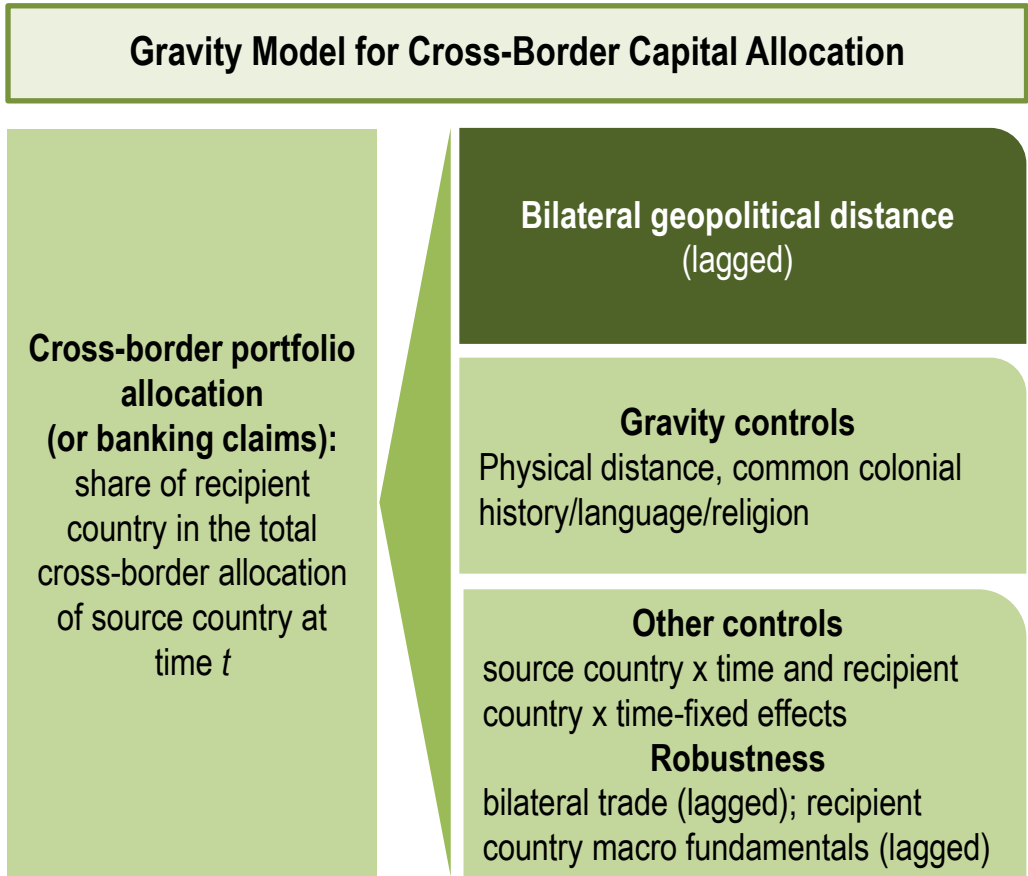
Gravity Model for Cross-Border Capital Allocation

Cross-border portfolio allocation (or banking claims): share of recipient country in the total cross-border allocation of source country at time $t$

Bilateral geopolitical distance
(lagged)

Gravity controls
Physical distance, common colonial history/language/religion

Other controls
source country x time and recipient country x time-fixed effects
Robustness
bilateral trade (lagged); recipient country macro fundamentals (lagged)